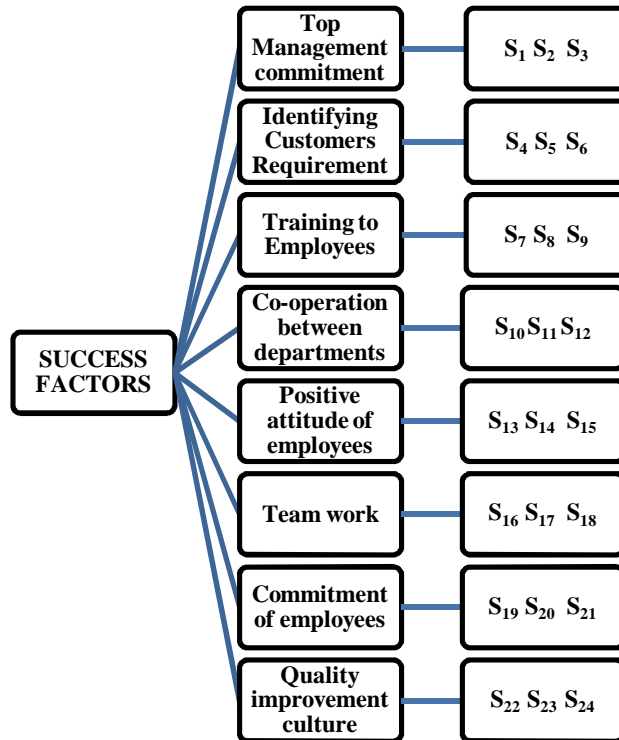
SUCCESS FACTORS

Top Management commitment

$S_1$ $S_2$ $S_3$

Identifying Customers Requirement

$S_4$ $S_5$ $S_6$

Training to Employees

$S_7$ $S_8$ $S_9$

Co-operation between departments

$S_{10}$ $S_{11}$ $S_{12}$

Positive attitude of employees

$S_{13}$ $S_{14}$ $S_{15}$

Team work

$S_{16}$ $S_{17}$ $S_{18}$

Commitment of employees

$S_{19}$ $S_{20}$ $S_{21}$

Quality improvement culture

$S_{22}$ $S_{23}$ $S_{24}$